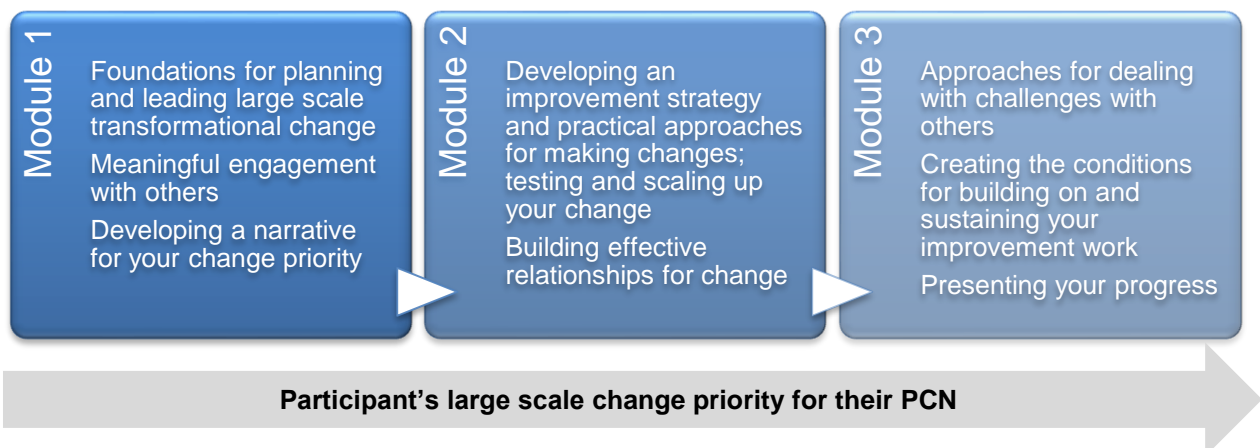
Module 1

Foundations for planning and leading large scale transformational change

Meaningful engagement with others

Developing a narrative for your change priority

Module 2

Developing an improvement strategy and practical approaches for making changes; testing and scaling up your change

Building effective relationships for change

Module 3

Approaches for dealing with challenges with others

Creating the conditions for building on and sustaining your improvement work

Presenting your progress

Participant's large scale change priority for their PCN